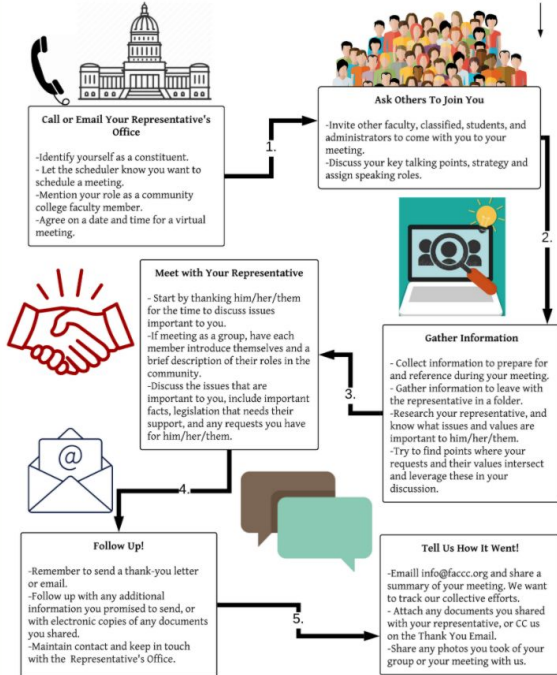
Call or Email Your Representative's Office

-Identify yourself as a constituent.
- Let the scheduler know you want to schedule a meeting.
-Mention your role as a community college faculty member.
-Agree on a date and time for a virtual meeting.

1.

Ask Others To Join You

-Invite other faculty, classified, students, and administrators to come with you to your meeting.
-Discuss your key talking points, strategy and assign speaking roles.

2.

Gather Information

- Collect information to prepare for and reference during your meeting.
- Gather information to leave with the representative in a folder.
-Research your representative, and know what issues and values are important to him/her/them.
-Try to find points where your requests and their values intersect and leverage these in your discussion.

3.

Meet with Your Representative

- Start by thanking him/her/them for the time to discuss issues important to you.
-If meeting as a group, have each member introduce themselves and a brief description of their roles in the community.
-Discuss the issues that are important to you, include important facts, legislation that needs their support, and any requests you have for him/her/them.

4.

Follow Up!

-Remember to send a thank-you letter or email.
-Follow up with any additional information you promised to send, or with electronic copies of any documents you shared.
-Maintain contact and keep in touch with the Representative's Office.

5.

Tell Us How It Went!

-Emaill info@faccc.org and share a summary of your meeting. We want to track our collective efforts.
- Attach any documents you shared with your representative, or CC us on the Thank You Email.
-Share any photos you took of your group or your meeting with us.